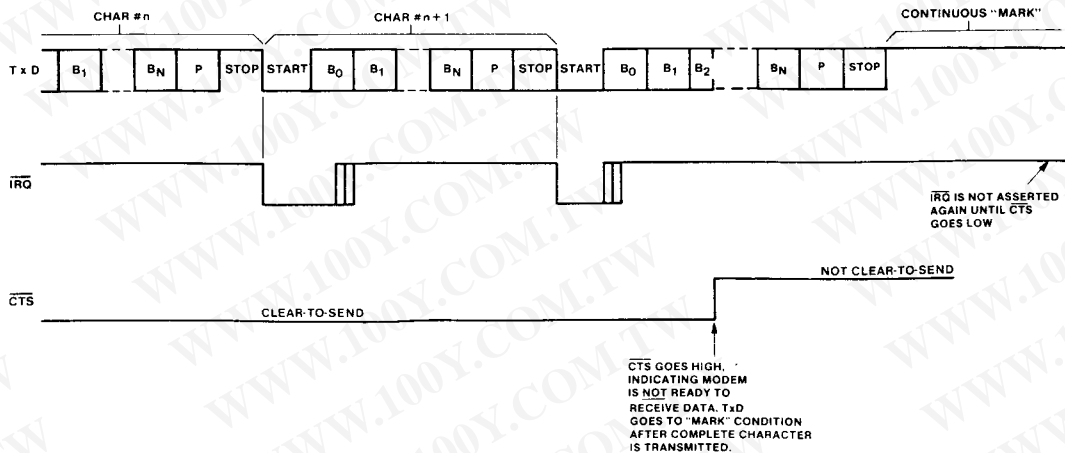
CHAR #n

CHAR #n + 1

CONTINUOUS "MARK"

T x D

$B_1$

$B_N$

P

STOP

START

$B_0$

$B_1$

$B_N$

P

STOP

START

$B_0$

$B_1$

$B_2$

$B_N$

P

STOP

$\overline{IRQ}$

$\overline{IRQ}$ IS NOT ASSERTED AGAIN UNTIL $\overline{CTS}$ GOES LOW

$\overline{CTS}$

CLEAR-TO-SEND

NOT CLEAR-TO-SEND

$\overline{CTS}$ GOES HIGH, INDICATING MODEM IS NOT READY TO RECEIVE DATA. TxD GOES TO "MARK" CONDITION AFTER COMPLETE CHARACTER IS TRANSMITTED.

WWW.100Y.COM.TW